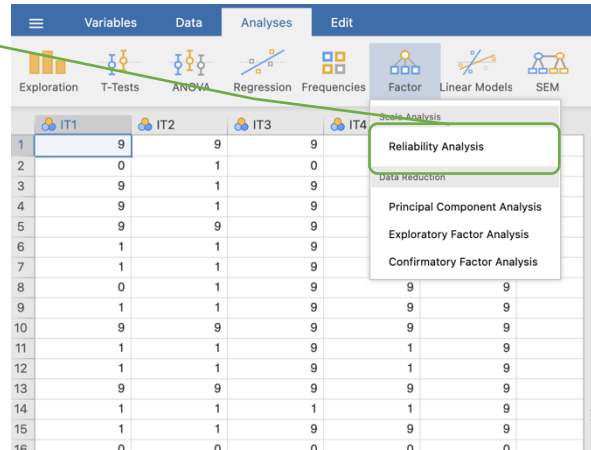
Variables Data Analyses Edit

Exploration T-Tests ANOVA Regression Frequencies Factor Linear Models SEM

Scale Analysis
Reliability Analysis
Data Reduction
Principal Component Analysis
Exploratory Factor Analysis
Confirmatory Factor Analysis

| | IT1 | IT2 | IT3 | IT4 | |
|---|---|---|---|---|---|
| 1 | 9 | 9 | 9 | | |
| 2 | 0 | 1 | 0 | | |
| 3 | 9 | 1 | 9 | | |
| 4 | 9 | 1 | 9 | | |
| 5 | 9 | 9 | 9 | | |
| 6 | 1 | 1 | 9 | | |
| 7 | 1 | 1 | 9 | | |
| 8 | 0 | 1 | 9 | 9 | 9 |
| 9 | 1 | 1 | 9 | 9 | 9 |
| 10 | 9 | 9 | 9 | 9 | 9 |
| 11 | 1 | 1 | 9 | 1 | 9 |
| 12 | 1 | 1 | 9 | 1 | 9 |
| 13 | 9 | 9 | 9 | 9 | 9 |
| 14 | 1 | 1 | 1 | 1 | 9 |
| 15 | 1 | 1 | 9 | 9 | 9 |
| 16 | 0 | 0 | 0 | 0 | 0 |